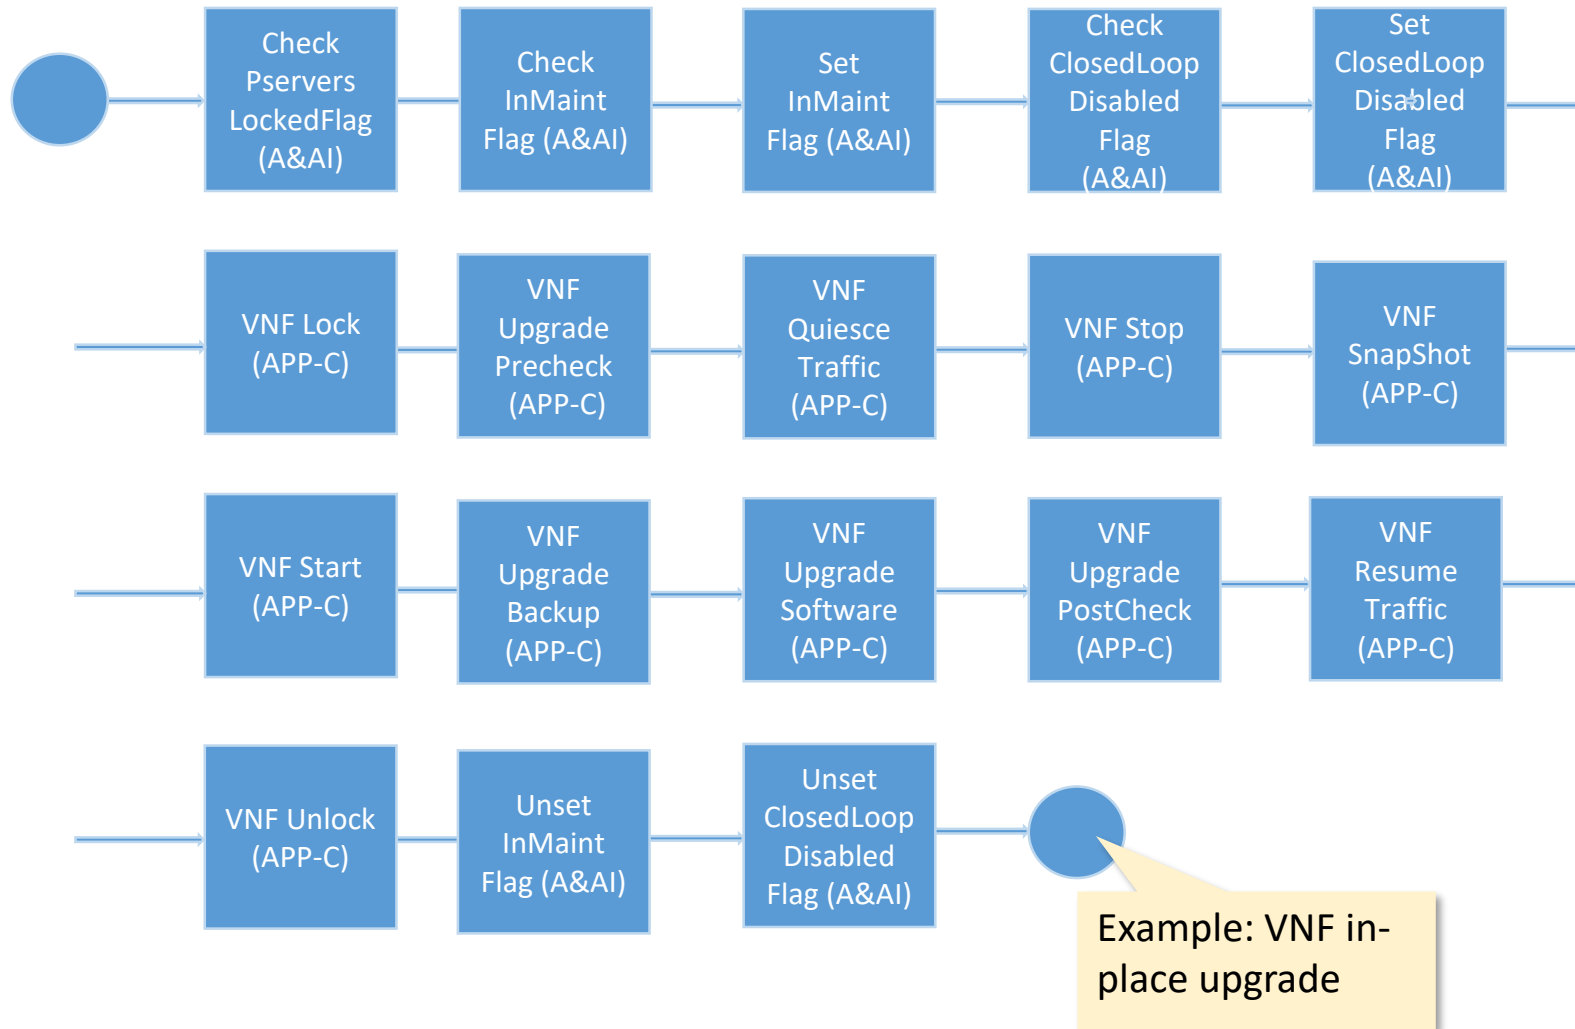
Check Pservers LockedFlag (A&AI)

Check InMaint Flag (A&AI)

Set InMaint Flag (A&AI)

Check ClosedLoop Disabled Flag (A&AI)

Set ClosedLoop Disabled Flag (A&AI)

VNF Lock (APP-C)

VNF Upgrade Precheck (APP-C)

VNF Quiesce Traffic (APP-C)

VNF Stop (APP-C)

VNF SnapShot (APP-C)

VNF Start (APP-C)

VNF Upgrade Backup (APP-C)

VNF Upgrade Software (APP-C)

VNF Upgrade PostCheck (APP-C)

VNF Resume Traffic (APP-C)

VNF Unlock (APP-C)

Unset InMaint Flag (A&AI)

Unset ClosedLoop Disabled Flag (A&AI)

Example: VNF in-place upgrade